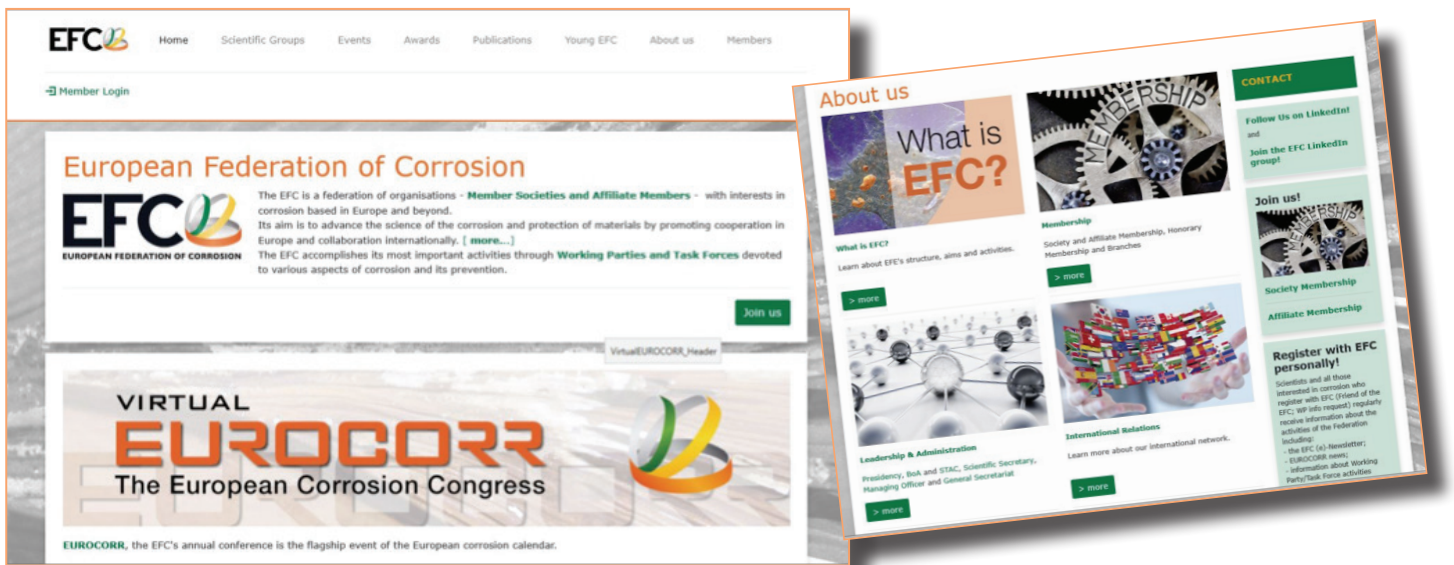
EFC

Home Scientific Groups Events Awards Publications Young EFC About us Members

Member Login

European Federation of Corrosion

EFC
EUROPEAN FEDERATION OF CORROSION

The EFC is a federation of organisations - Member Societies and Affiliate Members - with interests in corrosion based in Europe and beyond.
Its aim is to advance the science of the corrosion and protection of materials by promoting cooperation in Europe and collaboration internationally. [ more...]
The EFC accomplishes its most important activities through Working Parties and Task Forces devoted to various aspects of corrosion and its prevention.

Join us

VirtualEUROCORR_Header

VIRTUAL
EUROCORR
The European Corrosion Congress

EUROCORR, the EFC's annual conference is the flagship event of the European corrosion calendar.

About us

What is EFC?

What is EFC?
Learn about EFE's structure, aims and activities.

> more

MEMBERSHIP

Membership
Society and Affiliate Membership, Honorary Membership and Branches

> more

Leadership & Administration
Presidency, BoA and STAC, Scientific Secretary, Managing Officer and General Secretariat

> more

International Relations
Learn more about our international network.

> more

CONTACT

Follow Us on LinkedIn!
and
Join the EFC LinkedIn group!

Join us!

MEMBERSHIP

Society Membership

Affiliate Membership

Register with EFC personally!
Scientists and all those interested in corrosion who register with EFC (Friend of the EFC; WP info request) regularly receive information about the activities of the Federation including:
- the EFC (e)-Newsletter;
- EUROCORR news;
- information about Working Party/Task Force activities